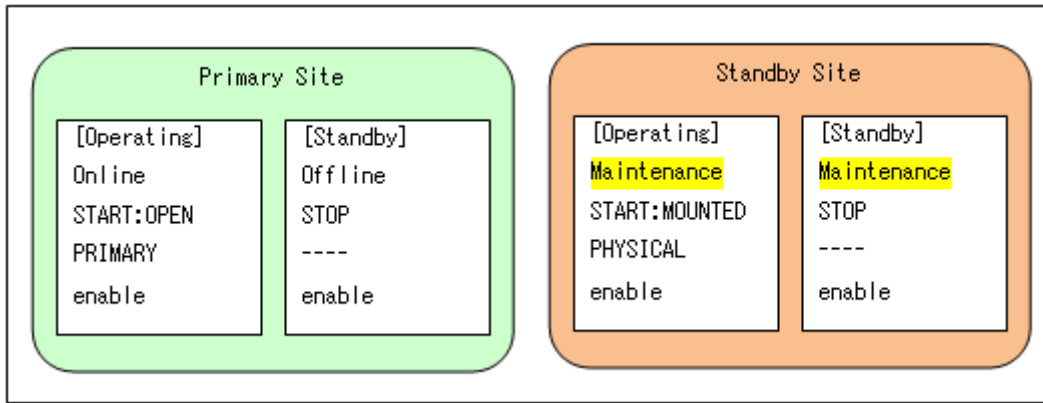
Primary Site

[Operating]
Online
START:OPEN
PRIMARY
enable

[Standby]
Offline
STOP
----
enable

Standby Site

[Operating]
Maintenance
START:MOUNTED
PHYSICAL
enable

[Standby]
Maintenance
STOP
----
enable